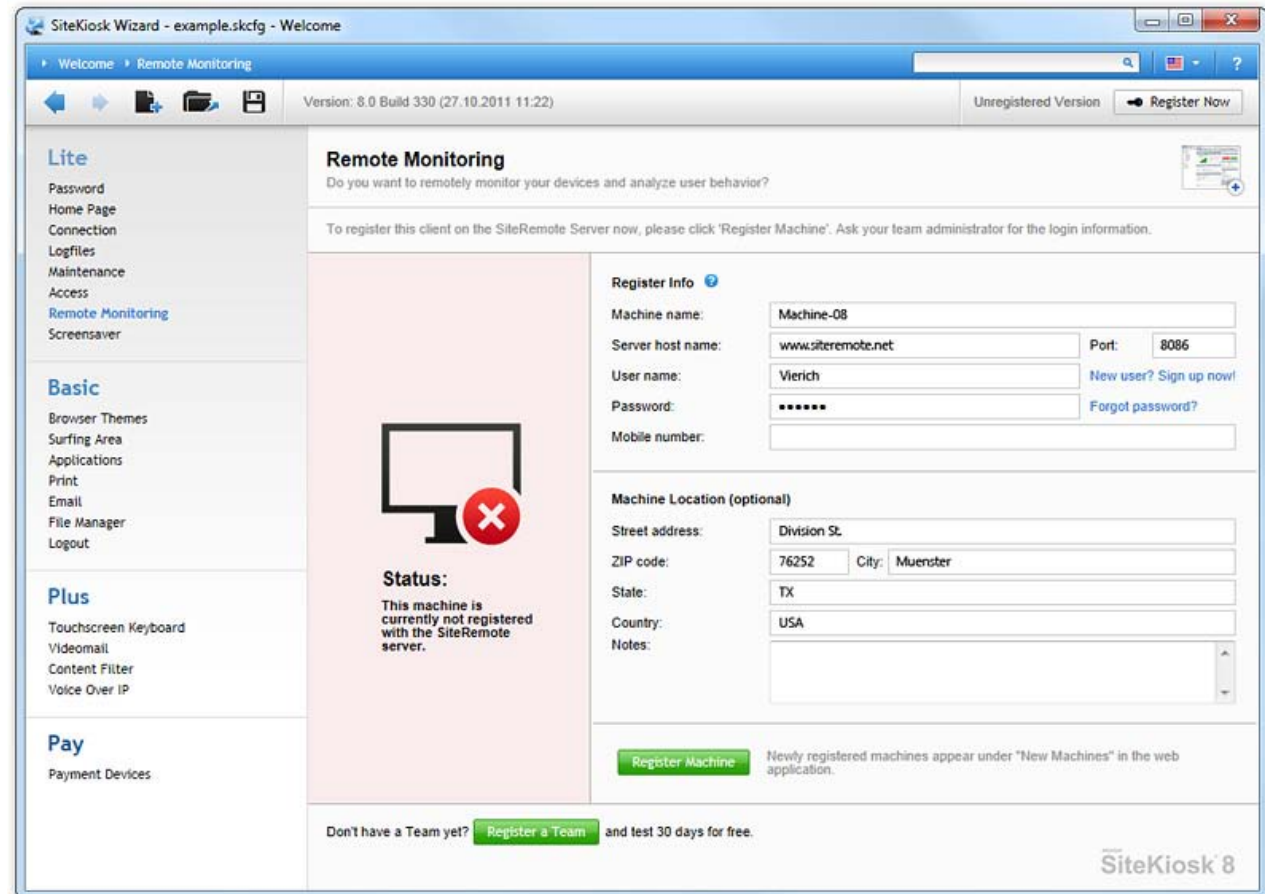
SiteKiosk Wizard - example.skcfg - Welcome

Welcome Remote Monitoring

?

Version: 8.0 Build 330 (27.10.2011 11:22)

Unregistered Version

Register Now

Lite
Password
Home Page
Connection
Logfiles
Maintenance
Access
Remote Monitoring
Screensaver

Basic
Browser Themes
Surfing Area
Applications
Print
Email
File Manager
Logout

Plus
Touchscreen Keyboard
Videomail
Content Filter
Voice Over IP

Pay
Payment Devices

Remote Monitoring
Do you want to remotely monitor your devices and analyze user behavior?

To register this client on the SiteRemote Server now, please click 'Register Machine'. Ask your team administrator for the login information.

Status:
This machine is currently not registered with the SiteRemote server.

Register Info

| | | | |
|---|---|---|---|
| Machine name: | Machine-08 | | |
| Server host name: | www.siteremote.net | Port: | 8086 |
| User name: | Vierich | New user? Sign up now! | |
| Password: | •••••• | Forgot password? | |
| Mobile number: | | | |

Machine Location (optional)

| | | | |
|---|---|---|---|
| Street address: | Division St. | | |
| ZIP code: | 76252 | City: | Muenster |
| State: | TX | | |
| Country: | USA | | |
| Notes: | | | |

Register Machine

Newly registered machines appear under "New Machines" in the web application.

Don't have a Team yet? Register a Team and test 30 days for free.

SiteKiosk 8